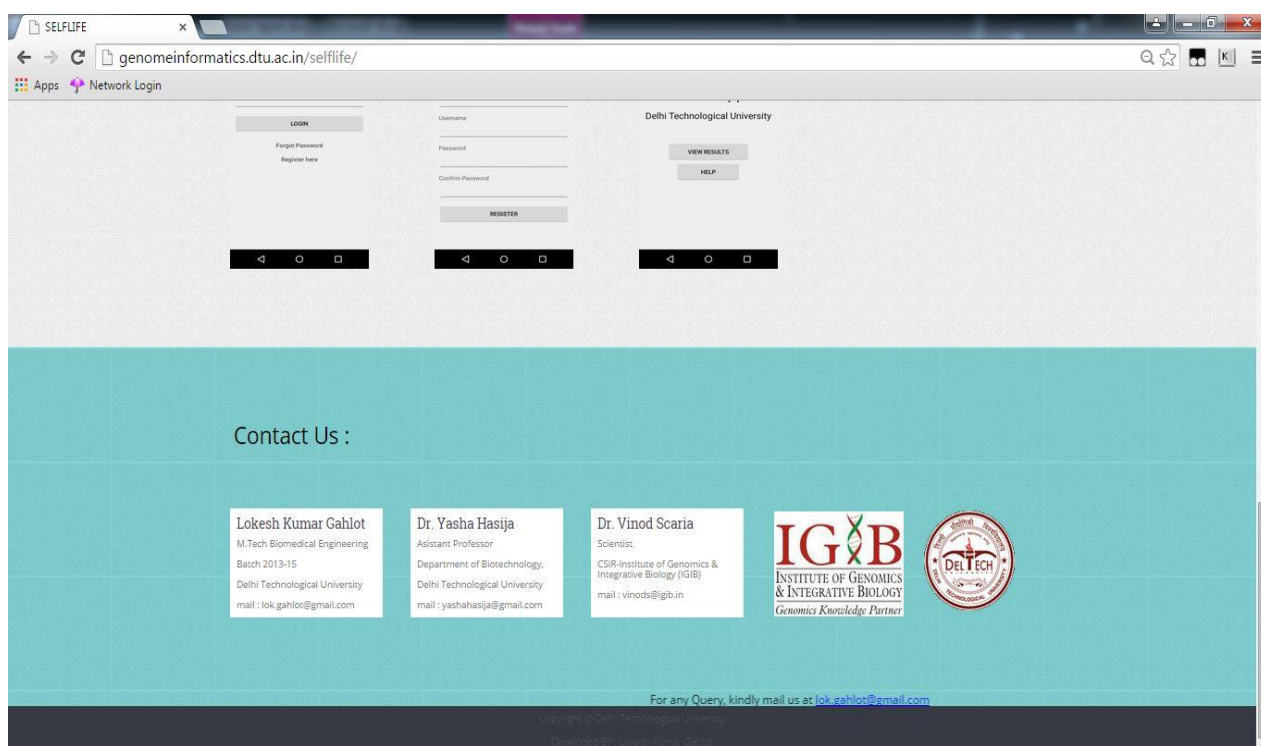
SELFLIFE
genomeinformatics.dtu.ac.in/selflife/
Apps Network Login

LOGIN
Forgot Password
Register here

Username
Password
Confirm Password
REGISTER

Delhi Technological University
VIEW RESULTS
HELP

Contact Us :

Lokesh Kumar Gahlot
M.Tech Biomedical Engineering
Batch 2013-15
Delhi Technological University
mail : lok.gahlot@gmail.com

Dr. Yasha Hasija
Asistant Professor
Department of Biotechnology,
Delhi Technological University
mail : yashahasija@gmail.com

Dr. Vinod Scaria
Scientist
CSIR-Institute of Genomics & Integrative Biology (IGIB)
mail : vinods@igib.in

IGIB
INSTITUTE OF GENOMICS & INTEGRATIVE BIOLOGY
Genomics Knowledge Partner

DELTECH
DELHI TECHNOLOGICAL UNIVERSITY

For any Query, kindly mail us at lok.gahlot@gmail.com

Copyright @ Delhi Technological University
Developed By : Lokesh Kumar Gahlot